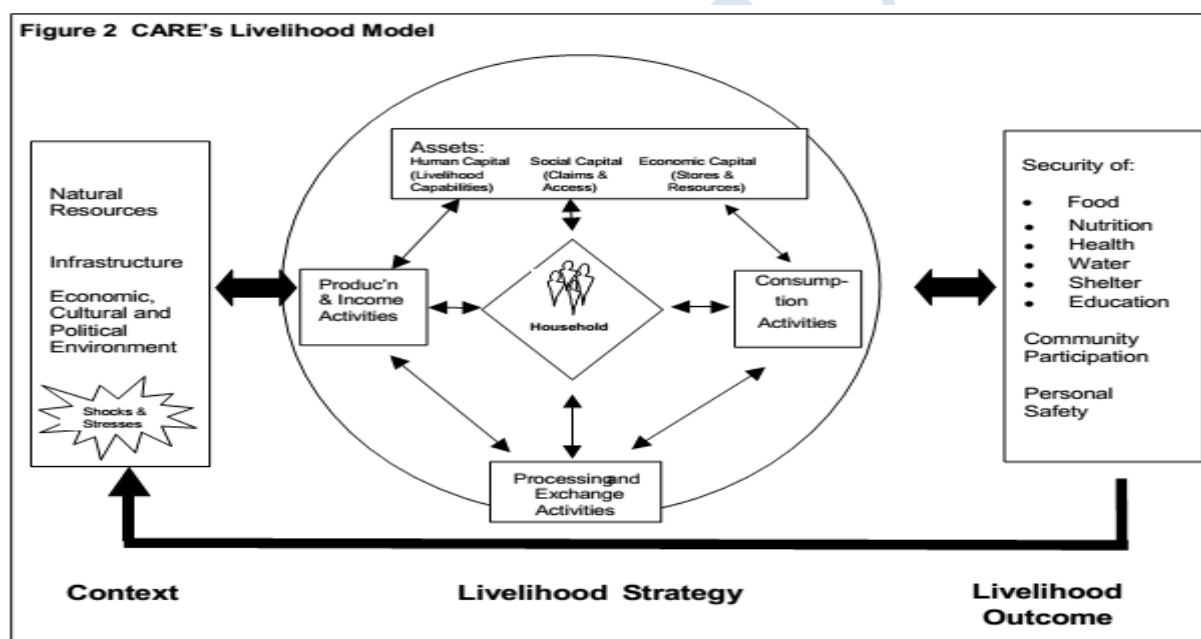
Figure 2 CARE's Livelihood Model

Natural Resources

Infrastructure

Economic, Cultural and Political Environment

Shocks & Stresses

Assets:
Human Capital (Livelihood Capabilities)
Social Capital (Claims & Access)
Economic Capital (Stores & Resources)

Produc'n & Income Activities

Household

Consumption Activities

Processingand Exchange Activities

Security of:
- Food
- Nutrition
- Health
- Water
- Shelter
- Education

Community Participation

Personal Safety

Context

Livelihood Strategy

Livelihood Outcome